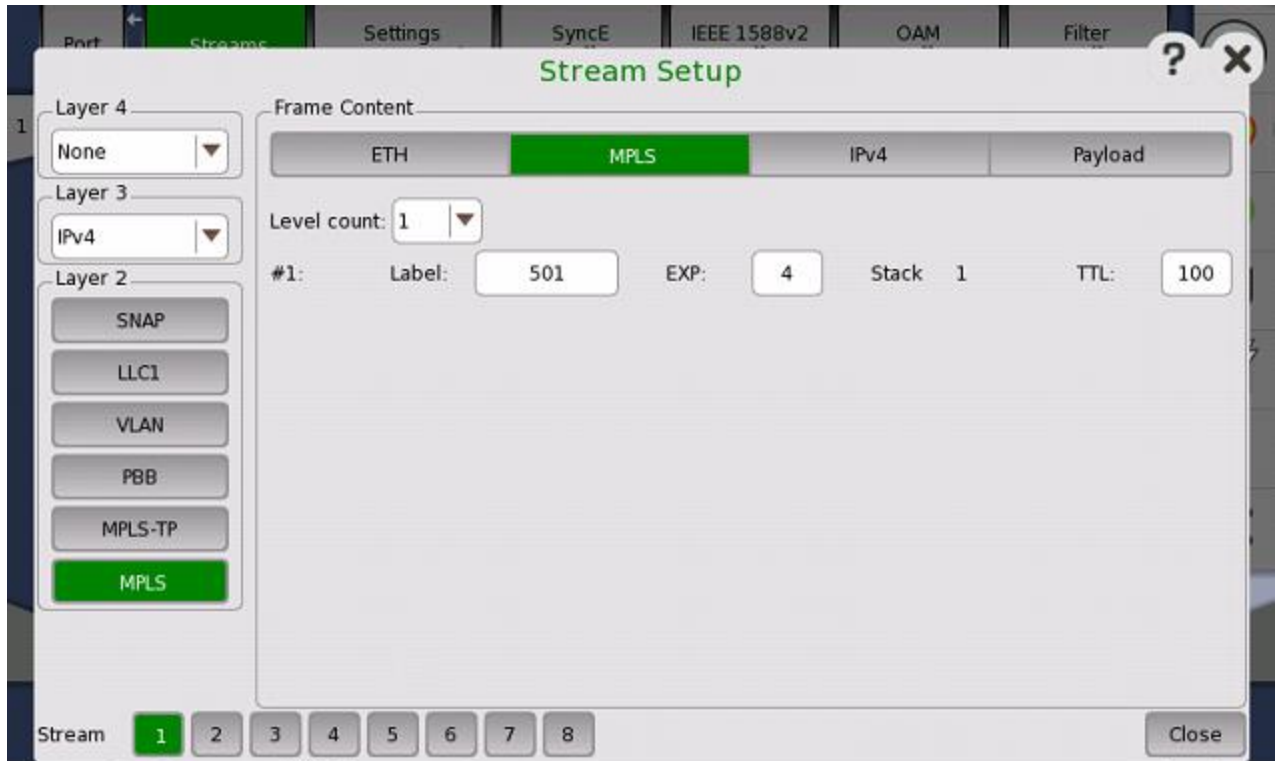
Port Streams Settings SyncE IEEE 1588v2 OAM Filter

Stream Setup

?

Layer 4
None

Layer 3
IPv4

Layer 2
SNAP
LLC1
VLAN
PBB
MPLS-TP
MPLS

Frame Content
ETH MPLS IPv4 Payload

Level count: 1

#1: Label: 501 EXP: 4 Stack 1 TTL: 100

Stream 1 2 3 4 5 6 7 8

Close